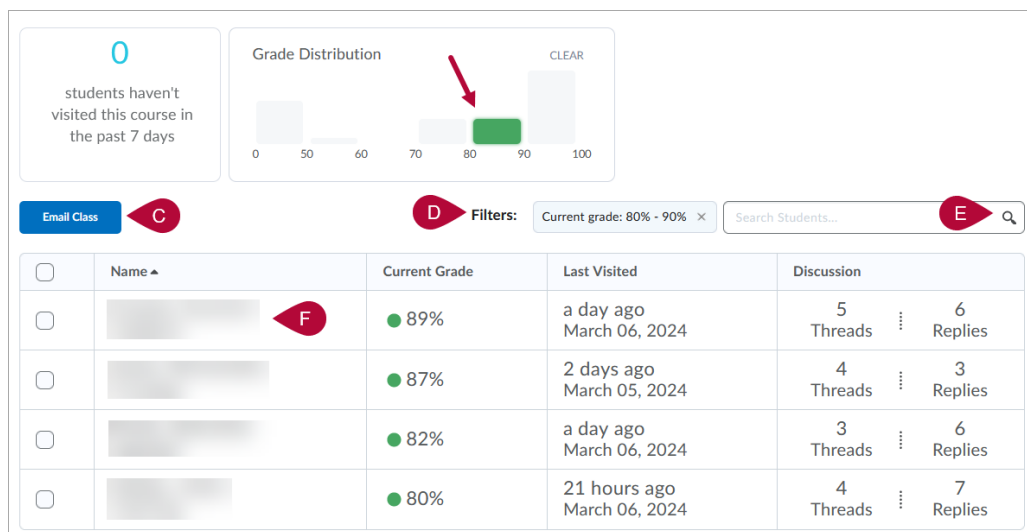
0

students haven't visited this course in the past 7 days

Grade Distribution

CLEAR

0 50 60 70 80 90 100

Email Class

C

D

Filters:

Current grade: 80% - 90% ×

Search Students...

E

| | Name ▲ | Current Grade | Last Visited | Discussion |
|---|---|---|---|---|
| | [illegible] F | 89% | a day ago March 06, 2024 | 5 Threads ⋮ 6 Replies |
| | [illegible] | 87% | 2 days ago March 05, 2024 | 4 Threads ⋮ 3 Replies |
| | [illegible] | 82% | a day ago March 06, 2024 | 3 Threads ⋮ 6 Replies |
| | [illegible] | 80% | 21 hours ago March 06, 2024 | 4 Threads ⋮ 7 Replies |